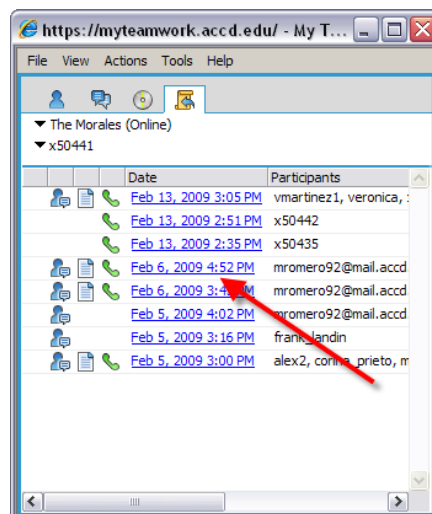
https://myteamwork.accd.edu/ - My T...

File View Actions Tools Help

The Morales (Online)

x50441

| Date | Participants |
|---|---|
| Feb 13, 2009 3:05 PM | vmartinez1, veronica, |
| Feb 13, 2009 2:51 PM | x50442 |
| Feb 13, 2009 2:35 PM | x50435 |
| Feb 6, 2009 4:52 PM | mromero92@mail.accd |
| Feb 6, 2009 3:4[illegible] PM | mromero92@mail.accd |
| Feb 5, 2009 4:02 PM | mromero92@mail.accd |
| Feb 5, 2009 3:16 PM | frank_landin |
| Feb 5, 2009 3:00 PM | alex2, co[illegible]a_prieto, m |